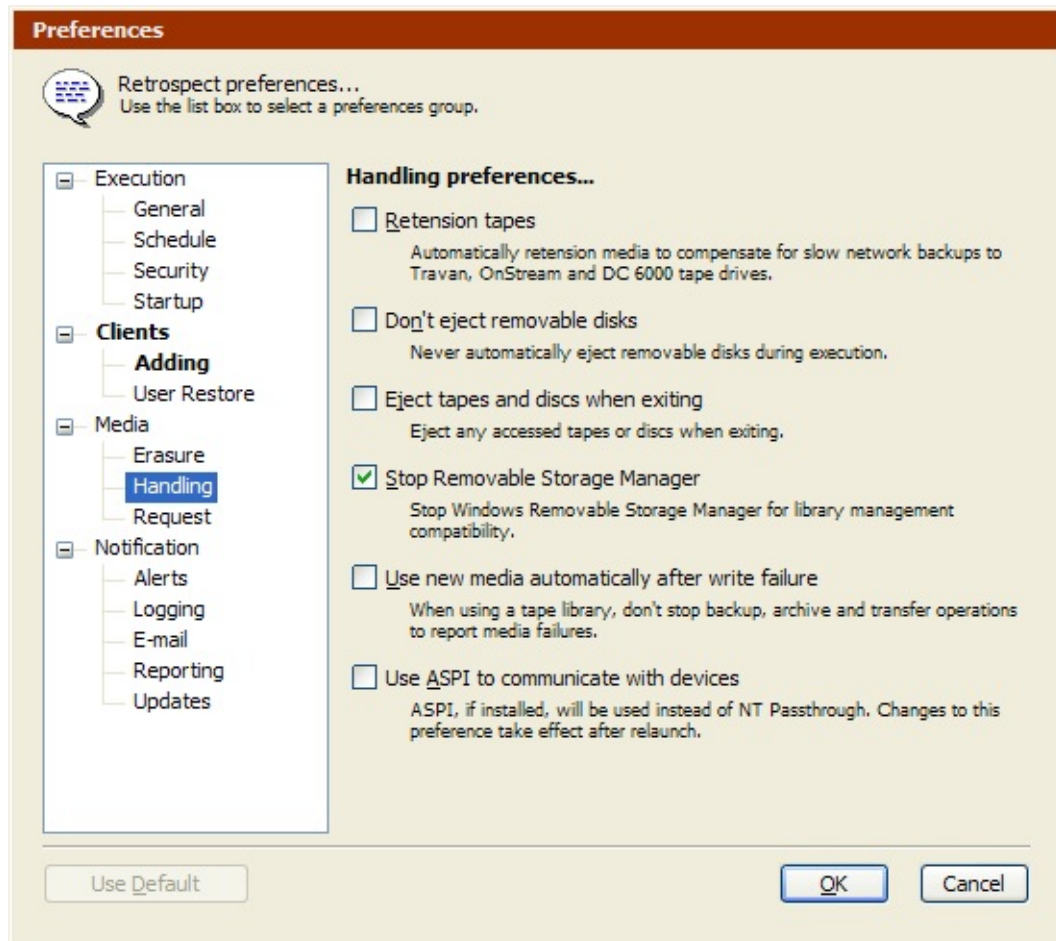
Preferences

Retrospect preferences...
Use the list box to select a preferences group.

Execution
General
Schedule
Security
Startup
Clients
Adding
User Restore
Media
Erasure
Handling
Request
Notification
Alerts
Logging
E-mail
Reporting
Updates

Handling preferences...

Retension tapes
Automatically retension media to compensate for slow network backups to Travan, OnStream and DC 6000 tape drives.

Don't eject removable disks
Never automatically eject removable disks during execution.

Eject tapes and discs when exiting
Eject any accessed tapes or discs when exiting.

Stop Removable Storage Manager
Stop Windows Removable Storage Manager for library management compatibility.

Use new media automatically after write failure
When using a tape library, don't stop backup, archive and transfer operations to report media failures.

Use ASPI to communicate with devices
ASPI, if installed, will be used instead of NT Passthrough. Changes to this preference take effect after relaunch.

Use Default

OK

Cancel